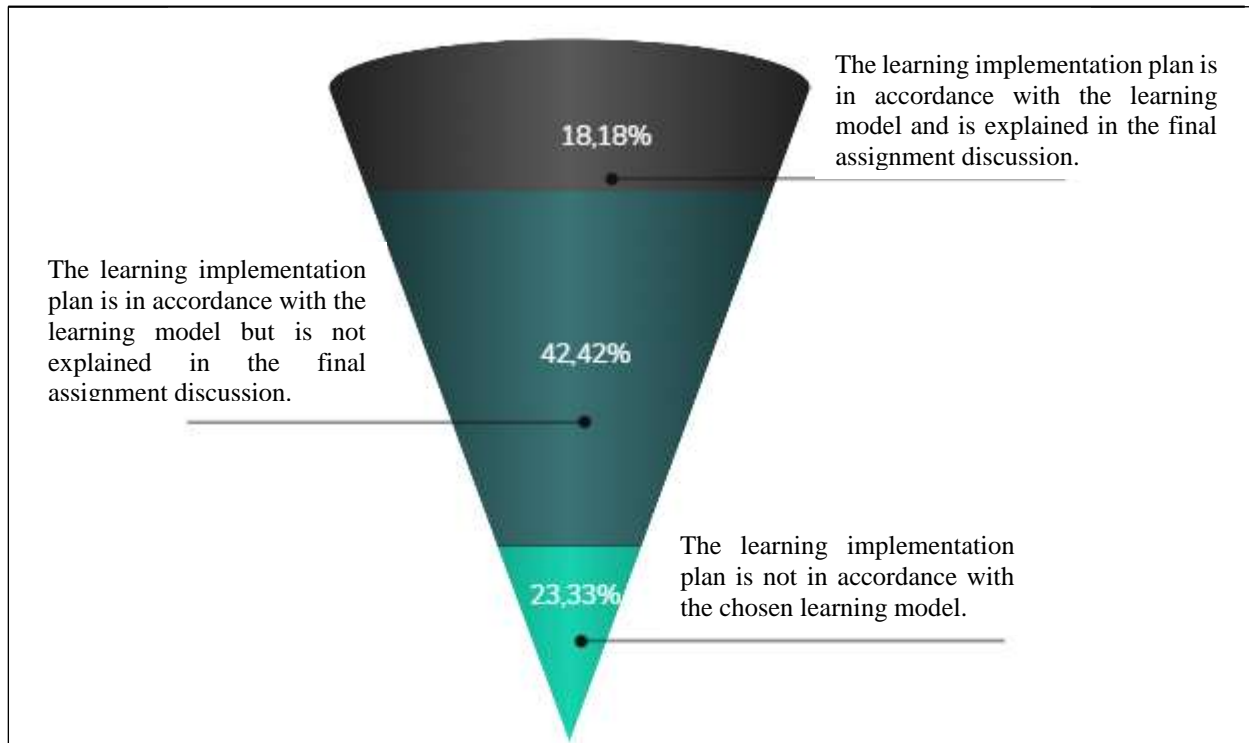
18,18%

The learning implementation plan is in accordance with the learning model and is explained in the final assignment discussion.

The learning implementation plan is in accordance with the learning model but is not explained in the final assignment discussion.

42,42%

The learning implementation plan is not in accordance with the chosen learning model.

23,33%